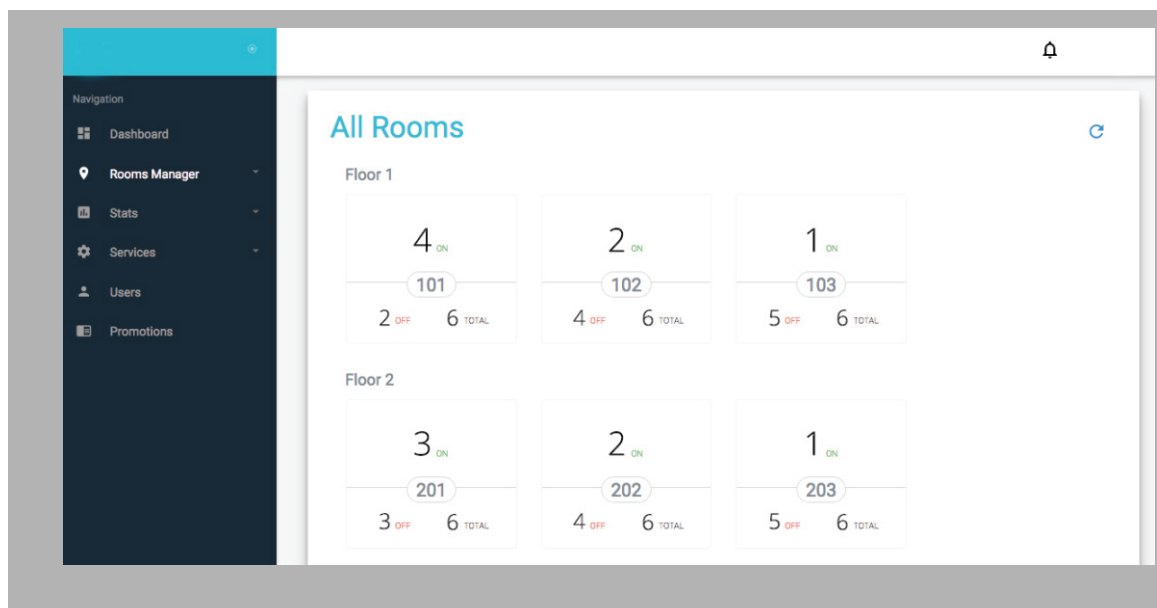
Navigation

Dashboard

Rooms Manager

Stats

Services

Users

Promotions

All Rooms

Floor 1

4 ON
101
2 OFF 6 TOTAL

2 ON
102
4 OFF 6 TOTAL

1 ON
103
5 OFF 6 TOTAL

Floor 2

3 ON
201
3 OFF 6 TOTAL

2 ON
202
4 OFF 6 TOTAL

1 ON
203
5 OFF 6 TOTAL